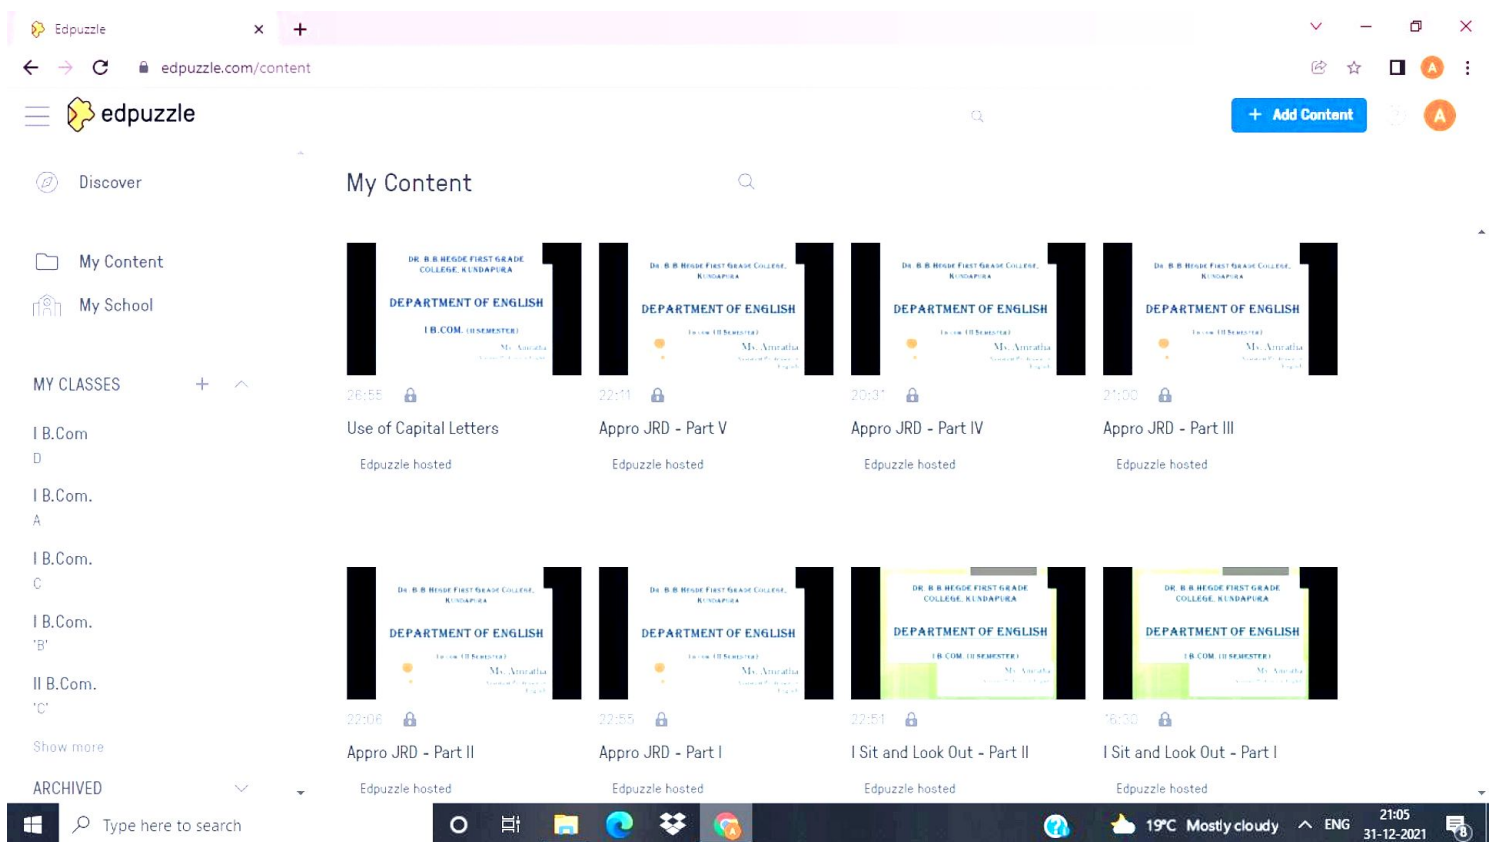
Edpuzzle
edpuzzle.com/content

edpuzzle

Add Content

Discover

My Content

My School

MY CLASSES

I B.Com
D

I B.Com.
A

I B.Com.
C

I B.Com.
'B'

II B.Com.
'C'

Show more

ARCHIVED

My Content

DR. B. B. HEGDE FIRST GRADE COLLEGE, KUNDAPURA
DEPARTMENT OF ENGLISH
I B.COM. (II SEMESTER)
Ms. Amratha

26:55
Use of Capital Letters
Edpuzzle hosted

DR. B. B. HEGDE FIRST GRADE COLLEGE, KUNDAPURA
DEPARTMENT OF ENGLISH
Ms. Amratha

22:11
Appro JRD - Part V
Edpuzzle hosted

DR. B. B. HEGDE FIRST GRADE COLLEGE, KUNDAPURA
DEPARTMENT OF ENGLISH
Ms. Amratha

20:3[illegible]
Appro JRD - Part IV
Edpuzzle hosted

DR. B. B. HEGDE FIRST GRADE COLLEGE, KUNDAPURA
DEPARTMENT OF ENGLISH
Ms. Amratha

21:00
Appro JRD - Part III
Edpuzzle hosted

DR. B. B. HEGDE FIRST GRADE COLLEGE, KUNDAPURA
DEPARTMENT OF ENGLISH
Ms. Amratha

22:06
Appro JRD - Part II
Edpuzzle hosted

DR. B. B. HEGDE FIRST GRADE COLLEGE, KUNDAPURA
DEPARTMENT OF ENGLISH
Ms. Amratha

22:55
Appro JRD - Part I
Edpuzzle hosted

DR. B. B. HEGDE FIRST GRADE COLLEGE, KUNDAPURA
DEPARTMENT OF ENGLISH
I B.COM. (II SEMESTER)
Ms. Amratha

22:51
I Sit and Look Out - Part II
Edpuzzle hosted

DR. B. B. HEGDE FIRST GRADE COLLEGE, KUNDAPURA
DEPARTMENT OF ENGLISH
I B.COM. (II SEMESTER)
Ms. Amratha

16:30
I Sit and Look Out - Part I
Edpuzzle hosted

Type here to search
19°C Mostly cloudy
ENG
21:05
31-12-2021
8